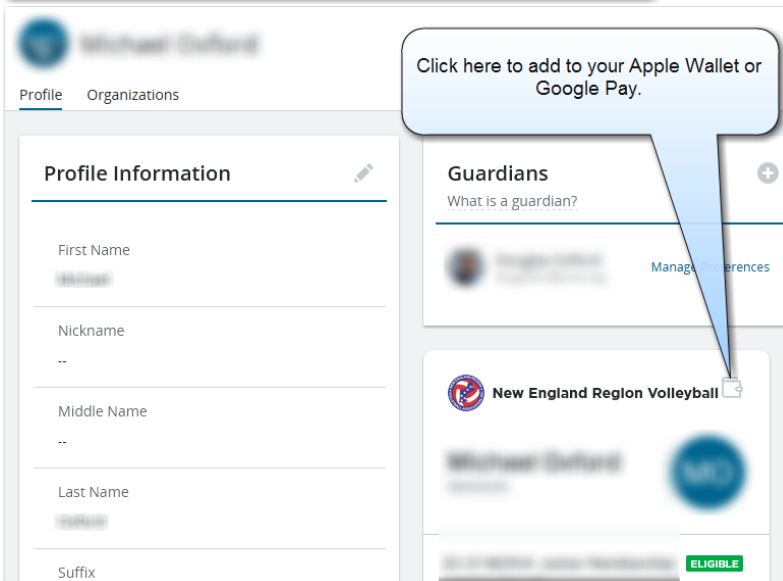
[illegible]

Profile Organizations

Click here to add to your Apple Wallet or Google Pay.

Profile Information

First Name

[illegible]

Nickname

--

Middle Name

--

Last Name

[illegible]

Suffix

Guardians

What is a guardian?

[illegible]

Manage Preferences

New England Region Volleyball

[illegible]

MO

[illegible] ELIGIBLE